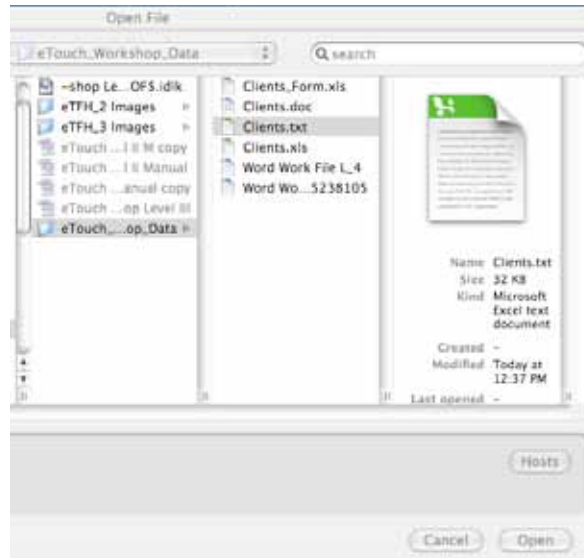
Open File

eTouch_Workshop_Data

Q search

~shop Le...OFS.idlk
eTFH_2 Images
eTFH_3 Images
eTouch ... I II M copy
eTouch ... I II Manual
eTouch ...anual copy
eTouch ...op Level III
eTouch_...op_Data

Clients_Form.xls
Clients.doc
Clients.txt
Clients.xls
Word Work File L_4
Word Wo...5238105

Name Clients.txt
Size 32 KB
Kind Microsoft Excel text document
Created -
Modified Today at 12:37 PM
Last opened -

Hosts

Cancel
Open